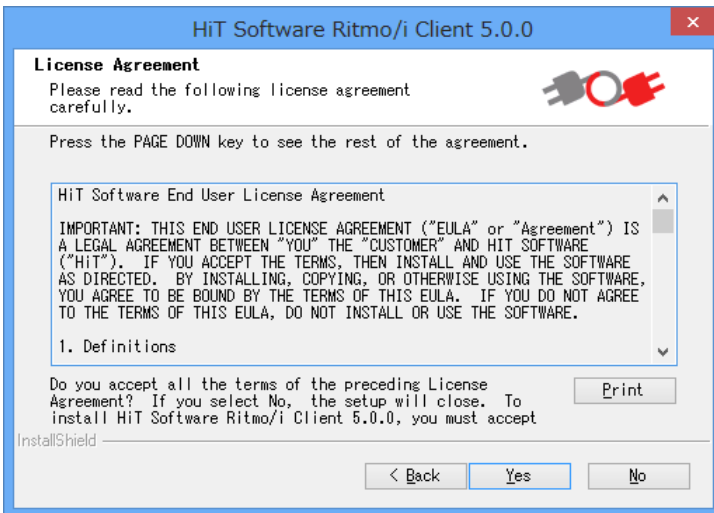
HiT Software Ritmo/i Client 5.0.0

License Agreement

Please read the following license agreement carefully.

Press the PAGE DOWN key to see the rest of the agreement.

HiT Software End User License Agreement

IMPORTANT: THIS END USER LICENSE AGREEMENT ("EULA" or "Agreement") IS A LEGAL AGREEMENT BETWEEN "YOU" THE "CUSTOMER" AND HIT SOFTWARE ("HiT"). IF YOU ACCEPT THE TERMS, THEN INSTALL AND USE THE SOFTWARE AS DIRECTED. BY INSTALLING, COPYING, OR OTHERWISE USING THE SOFTWARE, YOU AGREE TO BE BOUND BY THE TERMS OF THIS EULA. IF YOU DO NOT AGREE TO THE TERMS OF THIS EULA, DO NOT INSTALL OR USE THE SOFTWARE.

1. Definitions

Do you accept all the terms of the preceding License Agreement? If you select No, the setup will close. To install HiT Software Ritmo/i Client 5.0.0, you must accept

Print

InstallShield

< Back

Yes

No